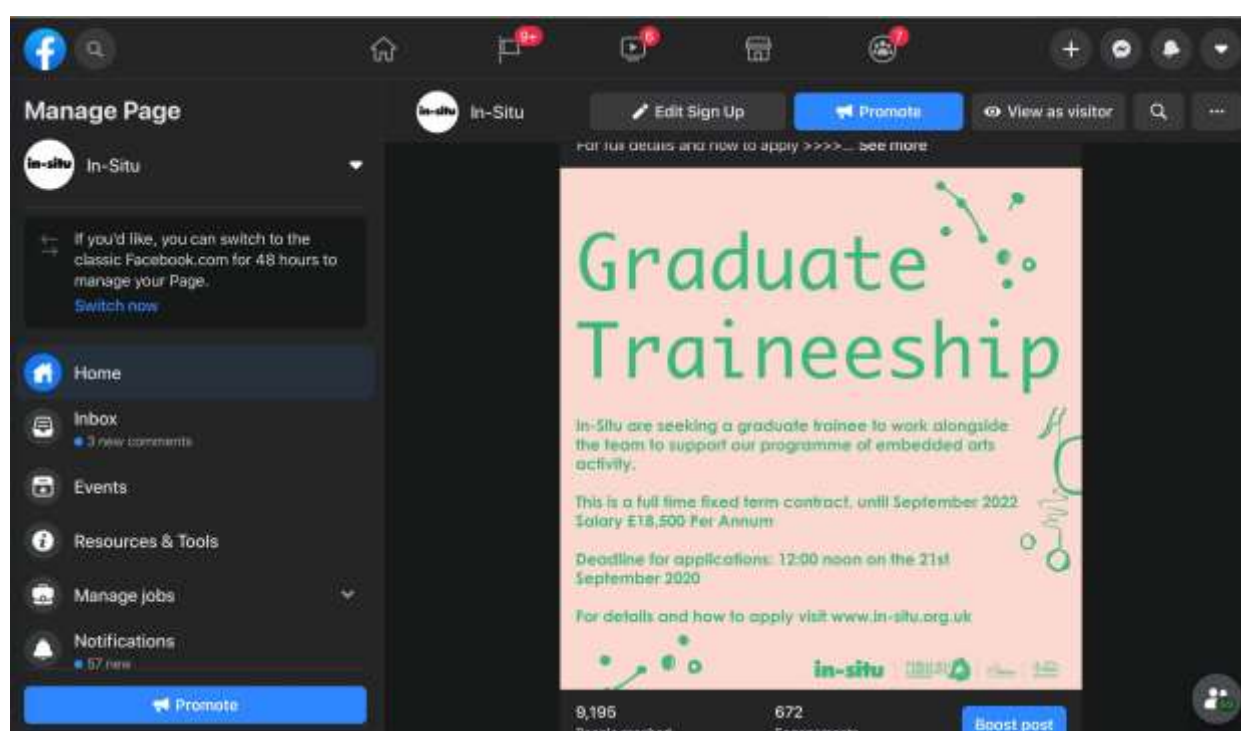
9+
6
7

Manage Page

in-situ In-Situ

If you'd like, you can switch to the classic Facebook.com for 48 hours to manage your Page.
Switch now

Home
Inbox
• 3 new comments
Events
Resources & Tools
Manage jobs
Notifications
• 57 new

Promote

in-situ In-Situ

Edit Sign Up
Promote
View as visitor

For full details and how to apply >>>>... See more

Graduate Traineeship

In-Situ are seeking a graduate trainee to work alongside the team to support our programme of embedded arts activity.

This is a full time fixed term contract, until September 2022
Salary £18,500 Per Annum

Deadline for applications: 12:00 noon on the 21st September 2020

For details and how to apply visit www.in-situ.org.uk

in-situ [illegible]

9,196
People reached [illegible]
672
Engagements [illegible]
Boost post